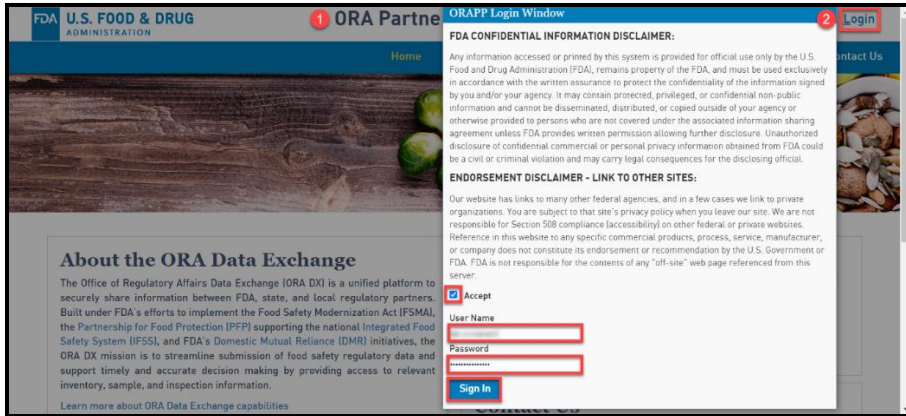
FDA U.S. FOOD & DRUG ADMINISTRATION

1 ORA Partne

Home

ntact Us

ORAPP Login Window

2 Login

FDA CONFIDENTIAL INFORMATION DISCLAIMER:

Any information accessed or printed by this system is provided for official use only by the U.S. Food and Drug Administration (FDA), remains property of the FDA, and must be used exclusively in accordance with the written assurance to protect the confidentiality of the information signed by you and/or your agency. It may contain protected, privileged, or confidential non-public information and cannot be disseminated, distributed, or copied outside of your agency or otherwise provided to persons who are not covered under the associated information sharing agreement unless FDA provides written permission allowing further disclosure. Unauthorized disclosure of confidential commercial or personal privacy information obtained from FDA could be a civil or criminal violation and may carry legal consequences for the disclosing official.

ENDORSEMENT DISCLAIMER - LINK TO OTHER SITES:

Our website has links to many other federal agencies, and in a few cases we link to private organizations. You are subject to that site's privacy policy when you leave our site. We are not responsible for Section 508 compliance (accessibility) on other federal or private websites. Reference in this website to any specific commercial products, process, service, manufacturer, or company does not constitute its endorsement or recommendation by the U.S. Government or FDA. FDA is not responsible for the contents of any "off-site" web page referenced from this server.

Accept

User Name

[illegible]

Password

••••••••••••••

Sign In

About the ORA Data Exchange

The Office of Regulatory Affairs Data Exchange (ORA DX) is a unified platform to securely share information between FDA, state, and local regulatory partners. Built under FDA's efforts to implement the Food Safety Modernization Act (FSMA), the Partnership for Food Protection (PFP) supporting the national Integrated Food Safety System (IFSS), and FDA's Domestic Mutual Reliance (DMR) initiatives, the ORA DX mission is to streamline submission of food safety regulatory data and support timely and accurate decision making by providing access to relevant inventory, sample, and inspection information.

Learn more about ORA Data Exchange capabilities

Contact Us